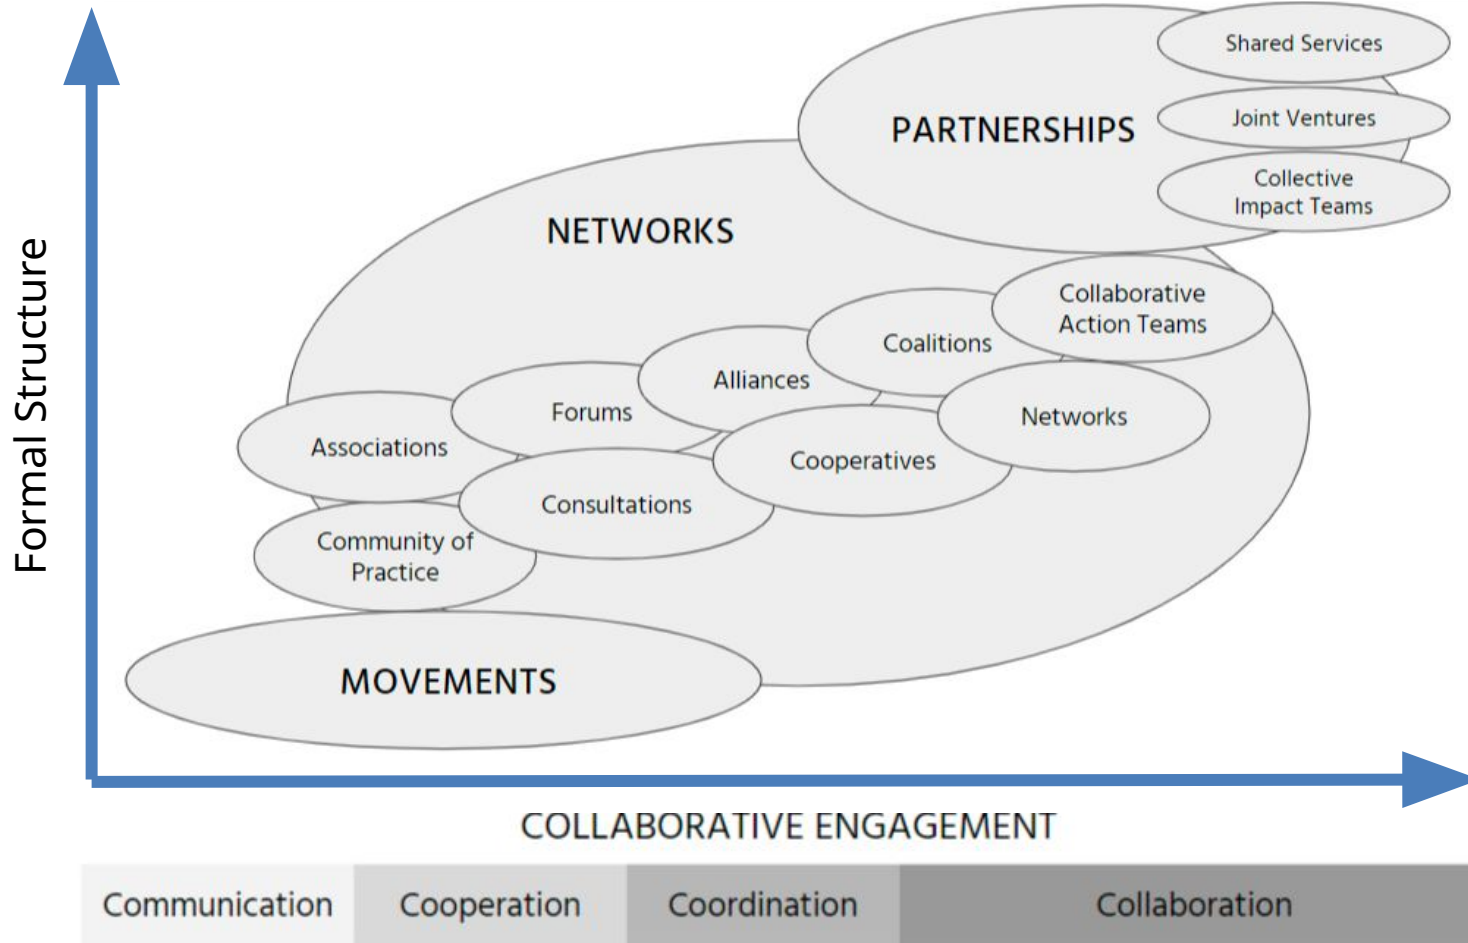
Formal Structure

PARTNERSHIPS

Shared Services

Joint Ventures

Collective Impact Teams

NETWORKS

Collaborative Action Teams

Coalitions

Alliances

Forums

Associations

Networks

Cooperatives

Consultations

Community of Practice

MOVEMENTS

COLLABORATIVE ENGAGEMENT

| Communication | Cooperation | Coordination | Collaboration |
|---|---|---|---|